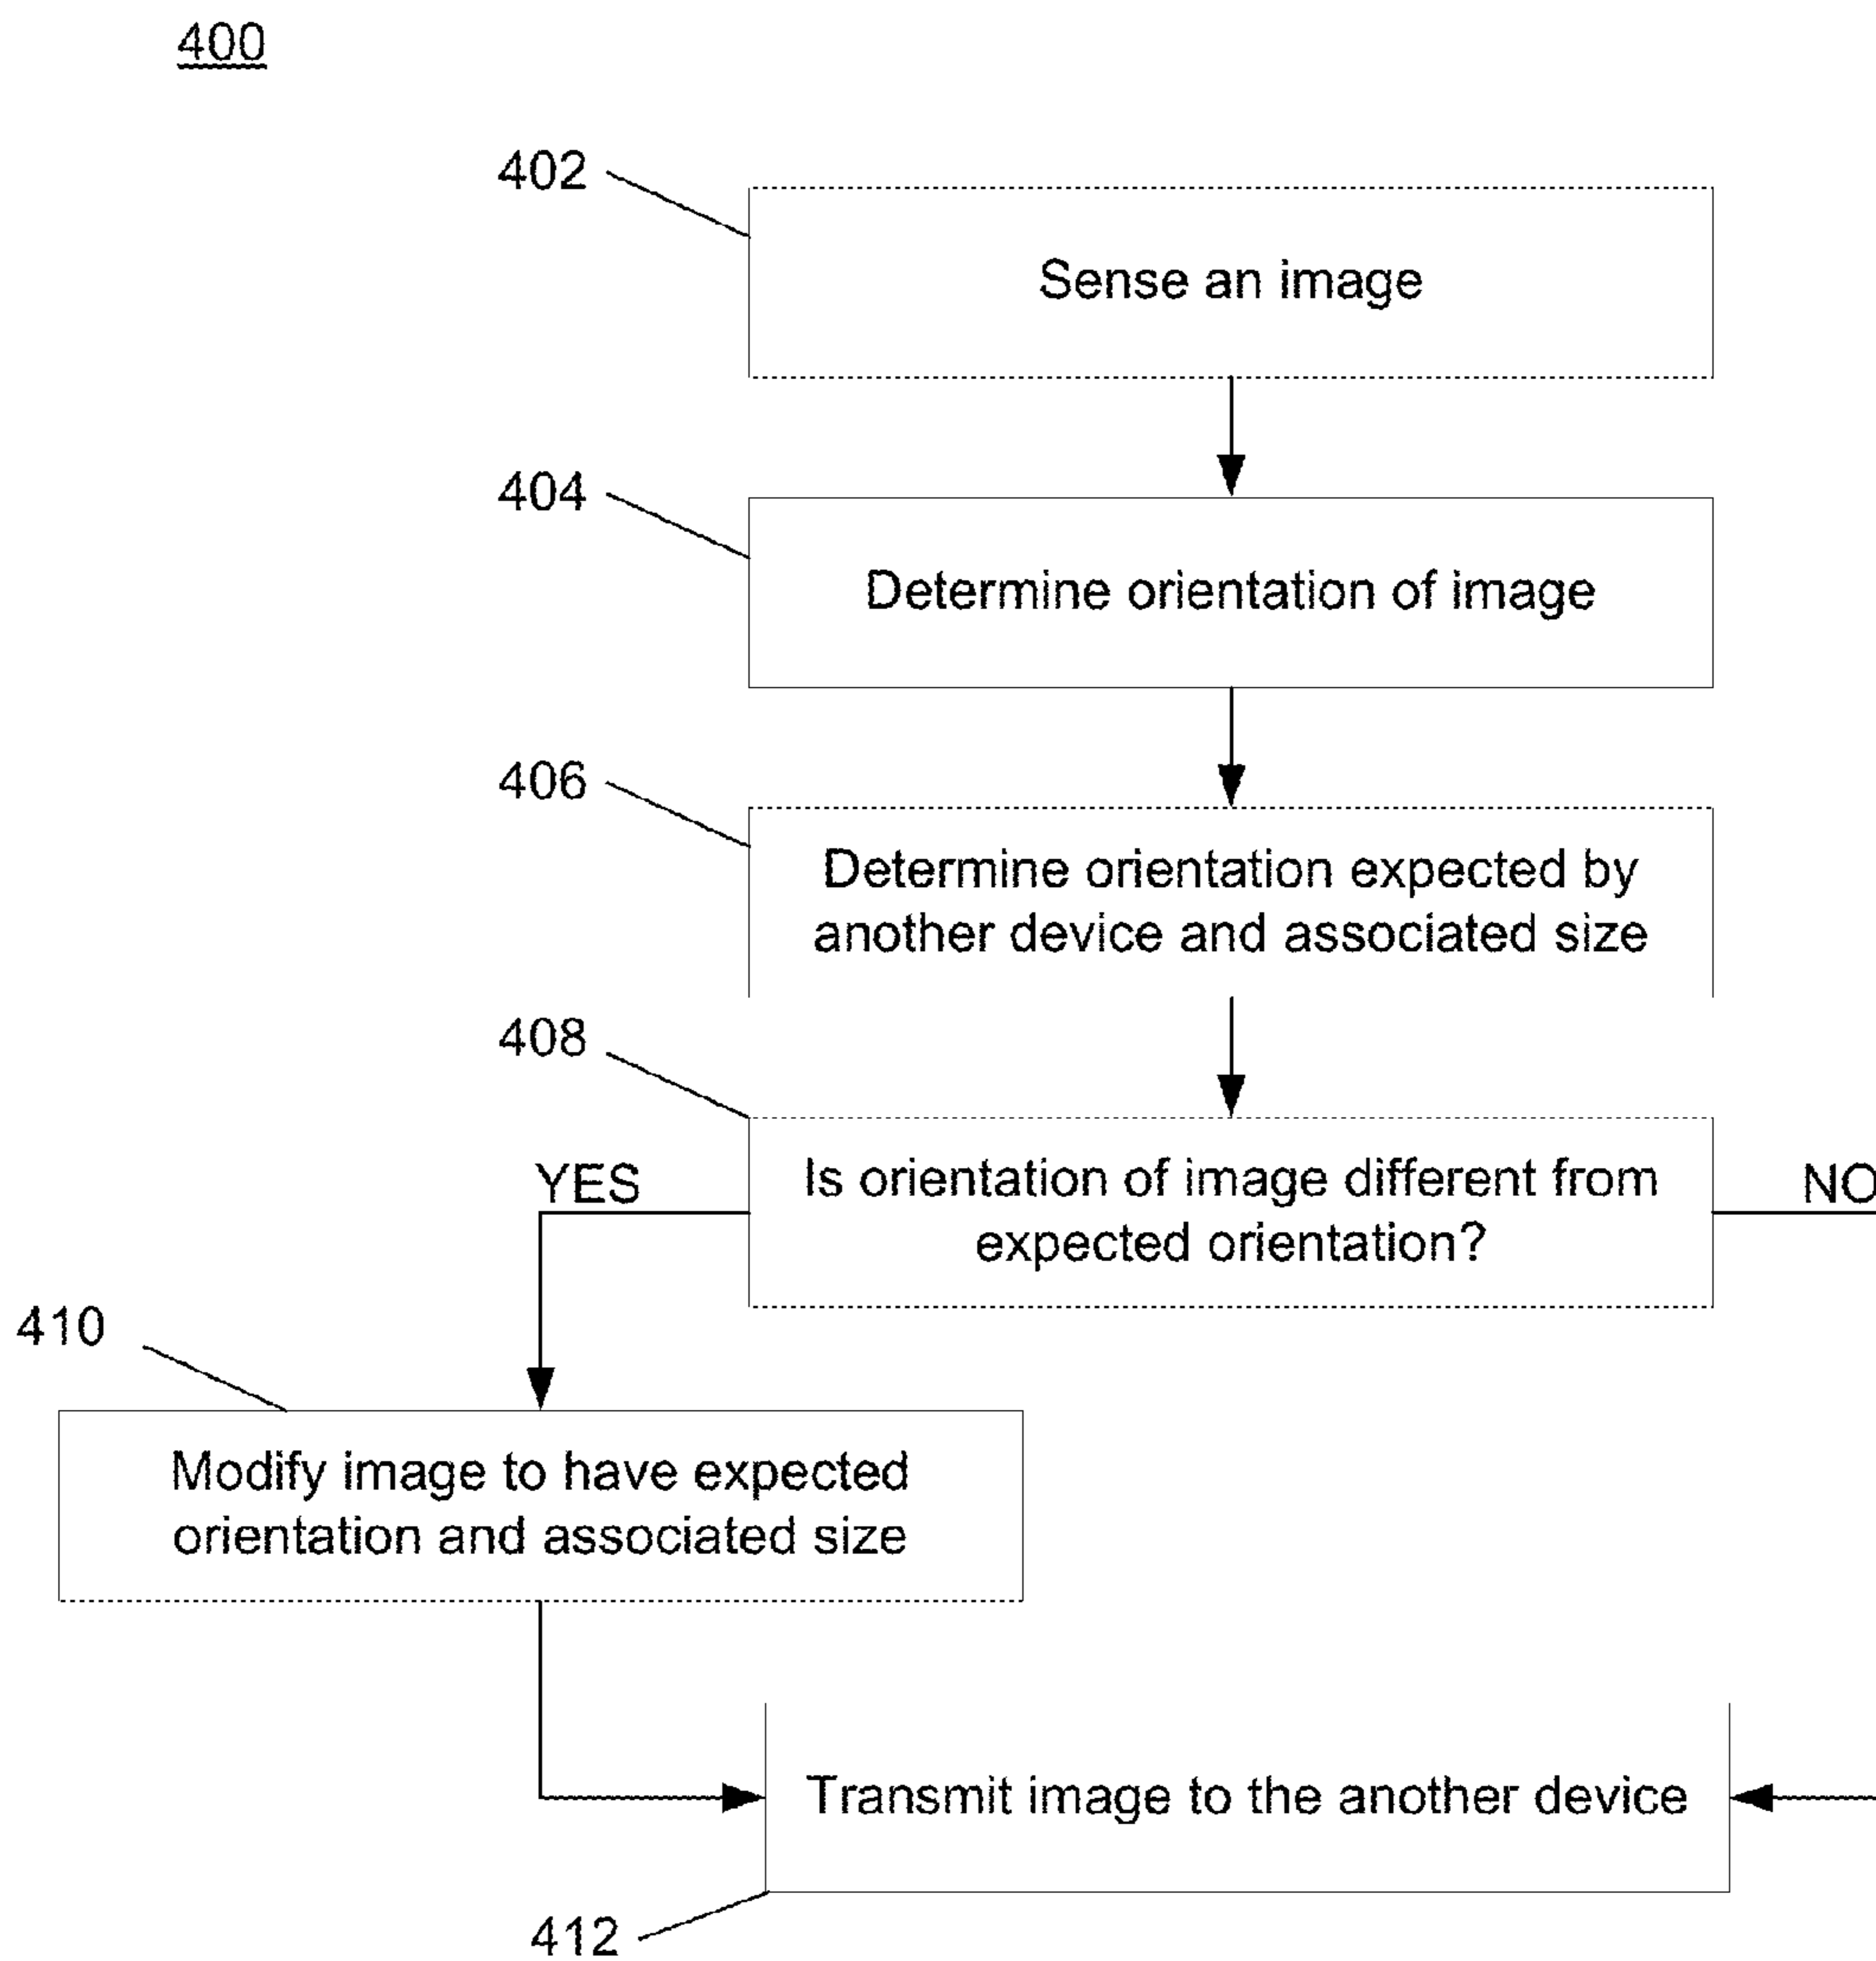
400

402

Sense an image

404

Determine orientation of image

406

Determine orientation expected by another device and associated size

408

Is orientation of image different from expected orientation?

YES

NO

410

Modify image to have expected orientation and associated size

Transmit image to the another device

412